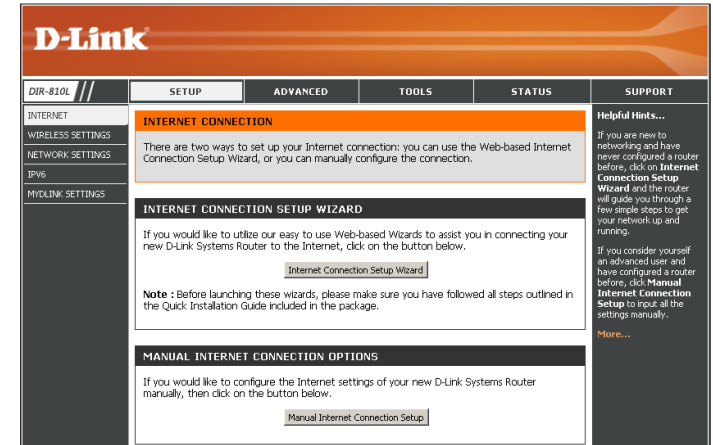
D-Link

DIR-810L

SETUP

ADVANCED

TOOLS

STATUS

SUPPORT

INTERNET

WIRELESS SETTINGS

NETWORK SETTINGS

IPV6

MYDLINK SETTINGS

INTERNET CONNECTION

There are two ways to set up your Internet connection: you can use the Web-based Internet Connection Setup Wizard, or you can manually configure the connection.

INTERNET CONNECTION SETUP WIZARD

If you would like to utilize our easy to use Web-based Wizards to assist you in connecting your new D-Link Systems Router to the Internet, click on the button below.

Internet Connection Setup Wizard

**Note :** Before launching these wizards, please make sure you have followed all steps outlined in the Quick Installation Guide included in the package.

MANUAL INTERNET CONNECTION OPTIONS

If you would like to configure the Internet settings of your new D-Link Systems Router manually, then click on the button below.

Manual Internet Connection Setup

Helpful Hints...

If you are new to networking and have never configured a router before, click on **Internet Connection Setup Wizard** and the router will guide you through a few simple steps to get your network up and running.

If you consider yourself an advanced user and have configured a router before, click **Manual Internet Connection Setup** to input all the settings manually.

More...